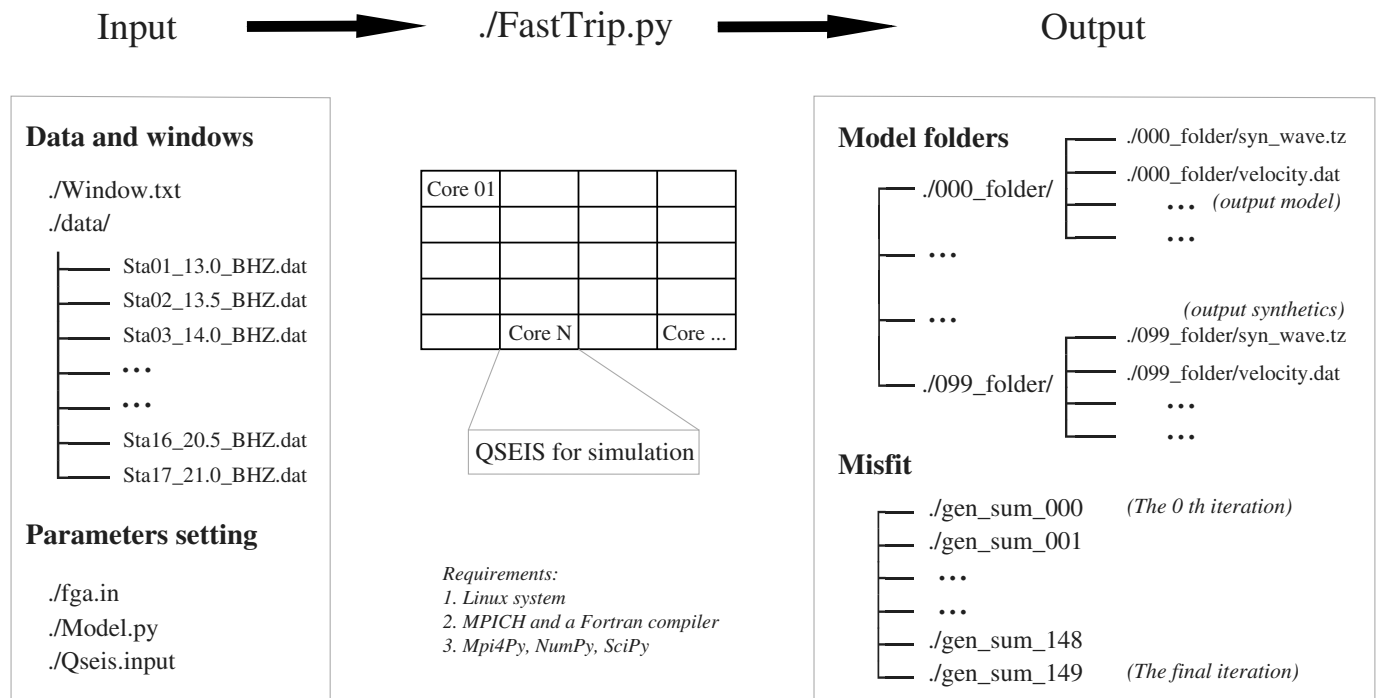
Input ./FastTrip.py Output

Data and windows

./Window.txt
./data/

Sta01_13.0_BHZ.dat
Sta02_13.5_BHZ.dat
Sta03_14.0_BHZ.dat
…
…
Sta16_20.5_BHZ.dat
Sta17_21.0_BHZ.dat

Parameters setting

./fga.in
./Model.py
./Qseis.input

| Core 01 | | | |
|---|---|---|---|
| | | | |
| | | | |
| | | | |
| | Core N | | Core ... |

QSEIS for simulation

Requirements:
1. Linux system
2. MPICH and a Fortran compiler
3. Mpi4Py, NumPy, SciPy

Model folders

./000_folder/
./000_folder/syn_wave.tz
./000_folder/velocity.dat
… (output model)
…
…
…
(output synthetics)
./099_folder/
./099_folder/syn_wave.tz
./099_folder/velocity.dat
…
…

Misfit

./gen_sum_000 (The 0 th iteration)
./gen_sum_001
…
…
./gen_sum_148
./gen_sum_149 (The final iteration)